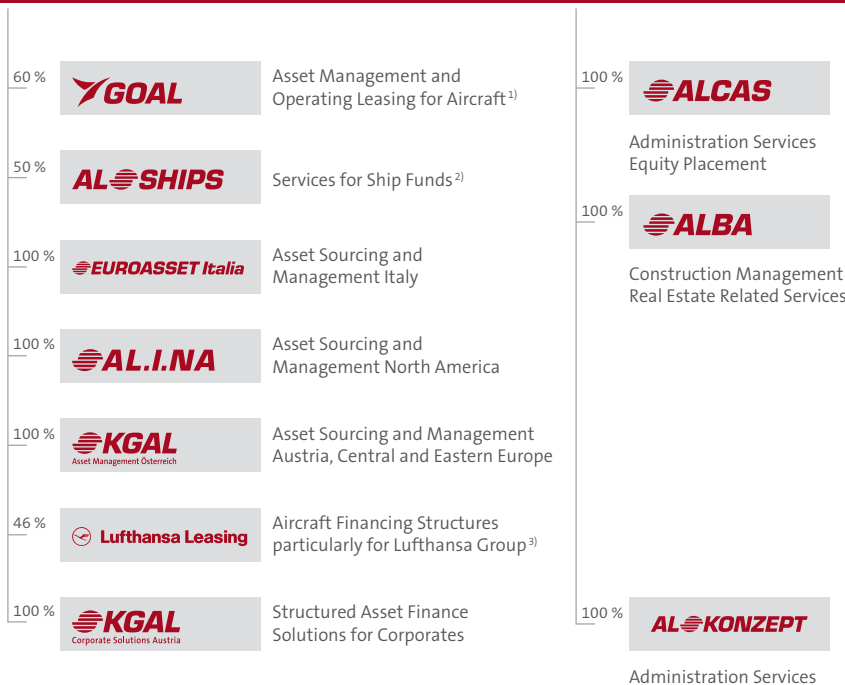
60 %
GOAL
Asset Management and Operating Leasing for Aircraft $^{1)}$

50 %
ALSHIPS
Services for Ship Funds $^{2)}$

100 %
EUROASSET Italia
Asset Sourcing and Management Italy

100 %
AL.I.NA
Asset Sourcing and Management North America

100 %
KGAL
Asset Management Österreich
Asset Sourcing and Management Austria, Central and Eastern Europe

46 %
Lufthansa Leasing
Aircraft Financing Structures particularly for Lufthansa Group $^{3)}$

100 %
KGAL
Corporate Solutions Austria
Structured Asset Finance Solutions for Corporates

100 %
ALCAS
Administration Services Equity Placement

100 %
ALBA
Construction Management Real Estate Related Services

100 %
ALKONZEPT
Administration Services